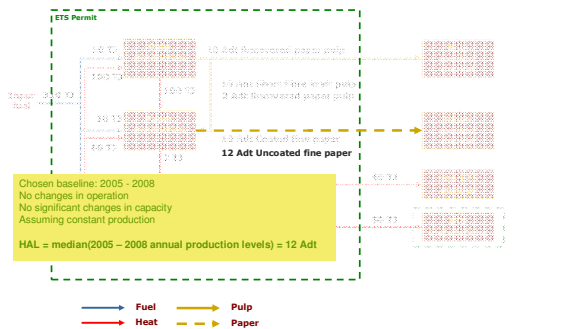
ETS Permit

12 Adt Uncoated fine paper

Chosen baseline: 2005 - 2008
No changes in operation
No significant changes in capacity
Assuming constant production

HAL = median(2005 – 2008 annual production levels) = 12 Adt

Fuel
Heat
Pulp
Paper